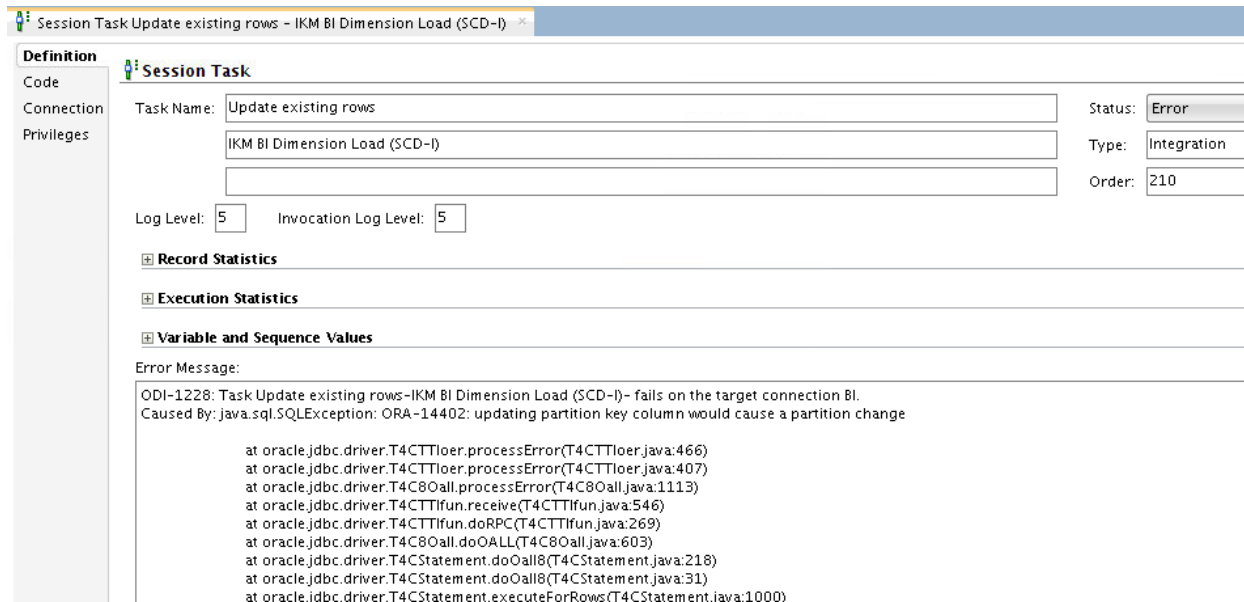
Session Task Update existing rows - IKM BI Dimension Load (SCD-I) ×

Definition
Code
Connection
Privileges

Session Task

Task Name: Update existing rows

IKM BI Dimension Load (SCD-I)

Status: Error

Type: Integration

Order: 210

Log Level: 5 Invocation Log Level: 5

⊞ Record Statistics

⊞ Execution Statistics

⊞ Variable and Sequence Values

Error Message:

ODI-1228: Task Update existing rows-IKM BI Dimension Load (SCD-I)- fails on the target connection BI.
Caused By: java.sql.SQLException: ORA-14402: updating partition key column would cause a partition change

at oracle.jdbc.driver.T4CTTIoer.processError(T4CTTIoer.java:466)
at oracle.jdbc.driver.T4CTTIoer.processError(T4CTTIoer.java:407)
at oracle.jdbc.driver.T4C8Oall.processError(T4C8Oall.java:1113)
at oracle.jdbc.driver.T4CTTIfun.receive(T4CTTIfun.java:546)
at oracle.jdbc.driver.T4CTTIfun.doRPC(T4CTTIfun.java:269)
at oracle.jdbc.driver.T4C8Oall.doOALL(T4C8Oall.java:603)
at oracle.jdbc.driver.T4CStatement.doOall8(T4CStatement.java:218)
at oracle.jdbc.driver.T4CStatement.doOall8(T4CStatement.java:31)
at oracle.jdbc.driver.T4CStatement.executeForRows(T4CStatement.java:1000)